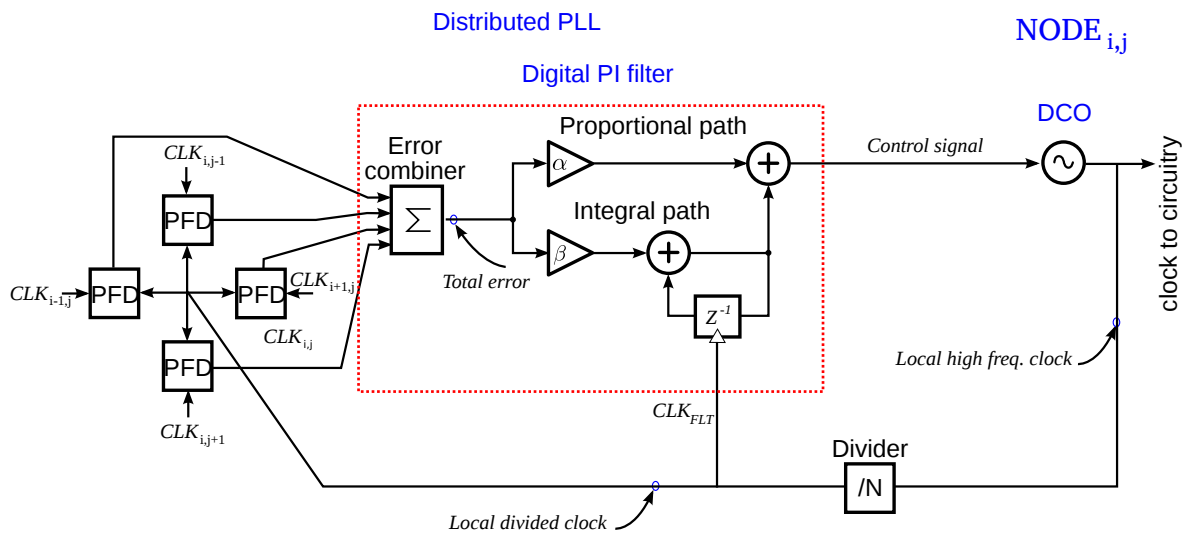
Distributed PLL

$NODE_{i,j}$

Digital PI filter

Error combiner

Proportional path

Control signal

DCO

$\alpha$

$\beta$

Integral path

$\Sigma$

Total error

$z^{-1}$

$CLK_{i,j-1}$

PFD

PFD

PFD

PFD

$CLK_{i-1,j}$

$CLK_{i+1,j}$

$CLK_{i,j}$

$CLK_{i,j+1}$

$CLK_{FLT}$

Local high freq. clock

clock to circuitry

Divider

/N

Local divided clock